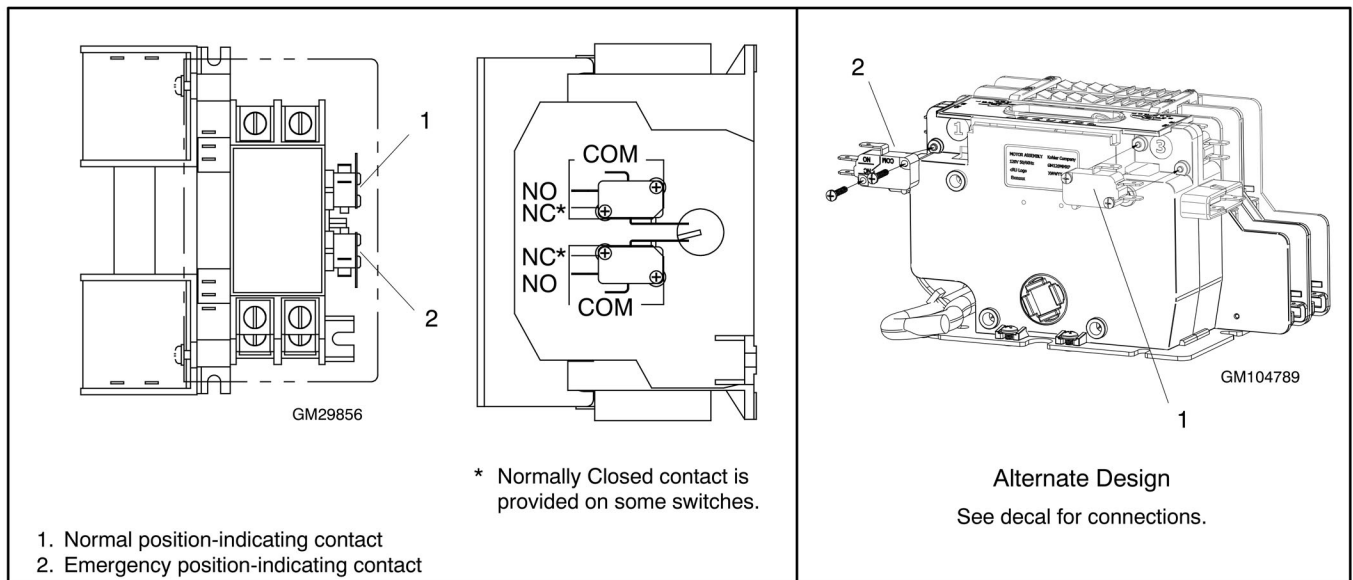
1

2

GM29856

COM

NO

NC*

NC*

NO

COM

* Normally Closed contact is provided on some switches.

1. Normal position-indicating contact
2. Emergency position-indicating contact

2

1

3

ON

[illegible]

MOTOR ASSEMBLY

Kohler Company

GM104789

1

Alternate Design

See decal for connections.